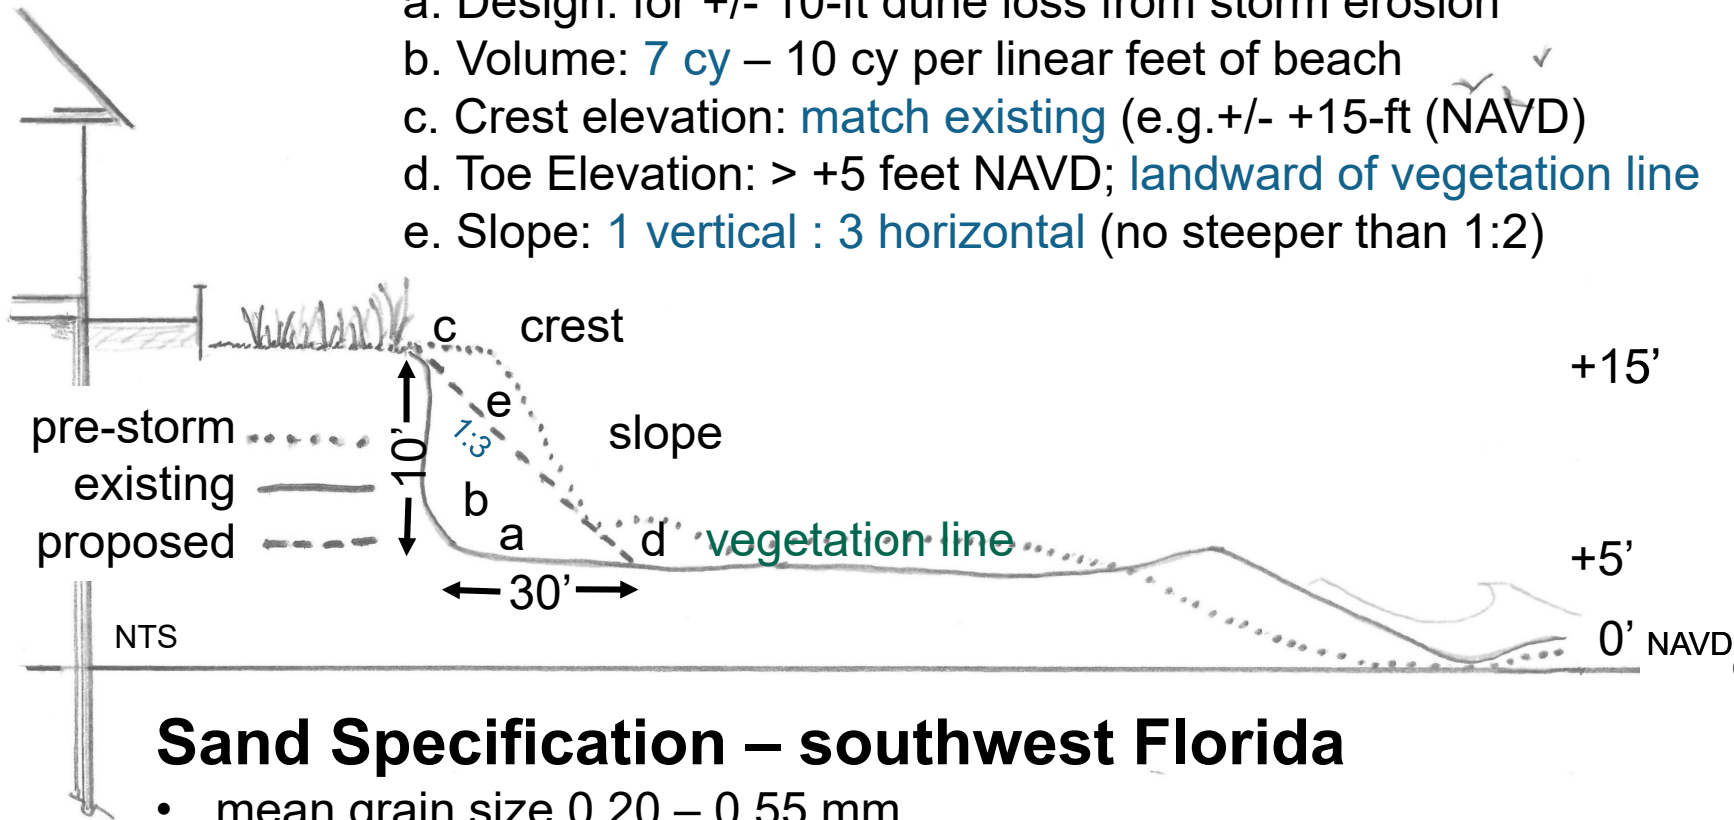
a. Design: for +/- 10-ft dune loss from storm erosion
b. Volume: 7 cy – 10 cy per linear feet of beach
c. Crest elevation: match existing (e.g.+/- +15-ft (NAVD)
d. Toe Elevation: > +5 feet NAVD; landward of vegetation line
e. Slope: 1 vertical : 3 horizontal (no steeper than 1:2)

c crest
+15'
e
1:3
pre-storm
slope
10'
existing
b
proposed
a
d vegetation line
+5'
30'
NTS
0' NAVD

Sand Specification – southwest Florida
• mean grain size 0.20 – 0.55 mm